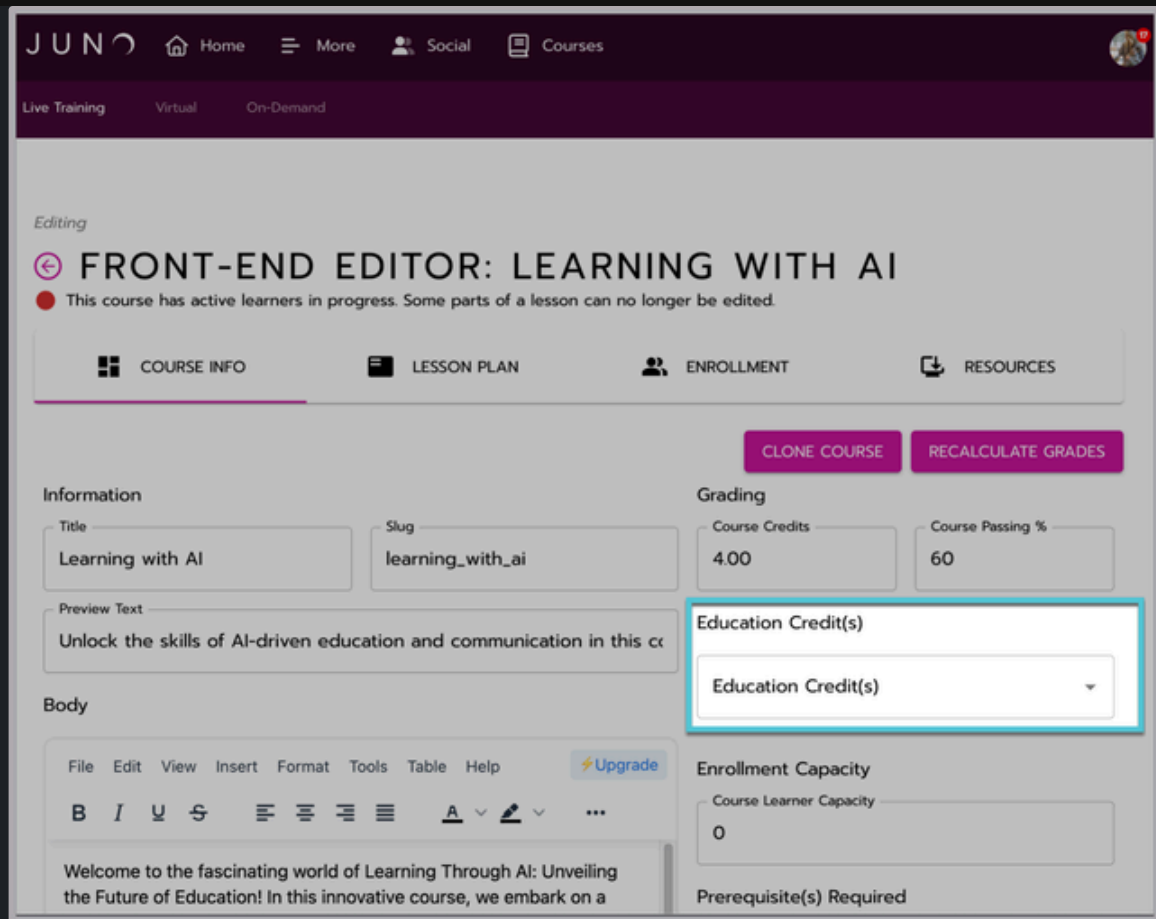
JUNO Home More Social Courses

Live Training Virtual On-Demand

Editing

FRONT-END EDITOR: LEARNING WITH AI

This course has active learners in progress. Some parts of a lesson can no longer be edited.

COURSE INFO LESSON PLAN ENROLLMENT RESOURCES

CLONE COURSE RECALCULATE GRADES

Information

Title
Learning with AI

Slug
learning_with_ai

Preview Text
Unlock the skills of AI-driven education and communication in this cc

Body

File Edit View Insert Format Tools Table Help ⚡Upgrade

B I U S A

Welcome to the fascinating world of Learning Through AI: Unveiling the Future of Education! In this innovative course, we embark on a

Grading

Course Credits
4.00

Course Passing %
60

Education Credit(s)

Education Credit(s)

Enrollment Capacity

Course Learner Capacity
0

Prerequisite(s) Required